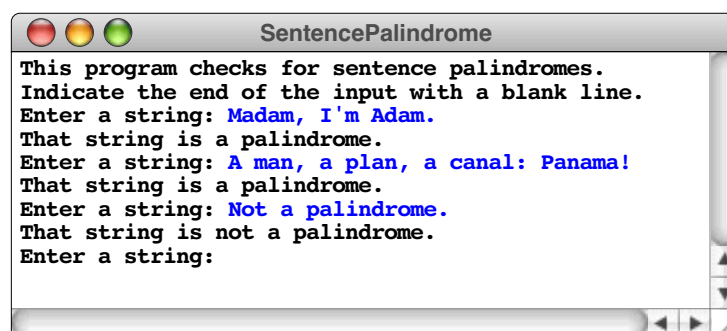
SentencePalindrome

This program checks for sentence palindromes.
Indicate the end of the input with a blank line.
Enter a string: Madam, I'm Adam.
That string is a palindrome.
Enter a string: A man, a plan, a canal: Panama!
That string is a palindrome.
Enter a string: Not a palindrome.
That string is not a palindrome.
Enter a string: